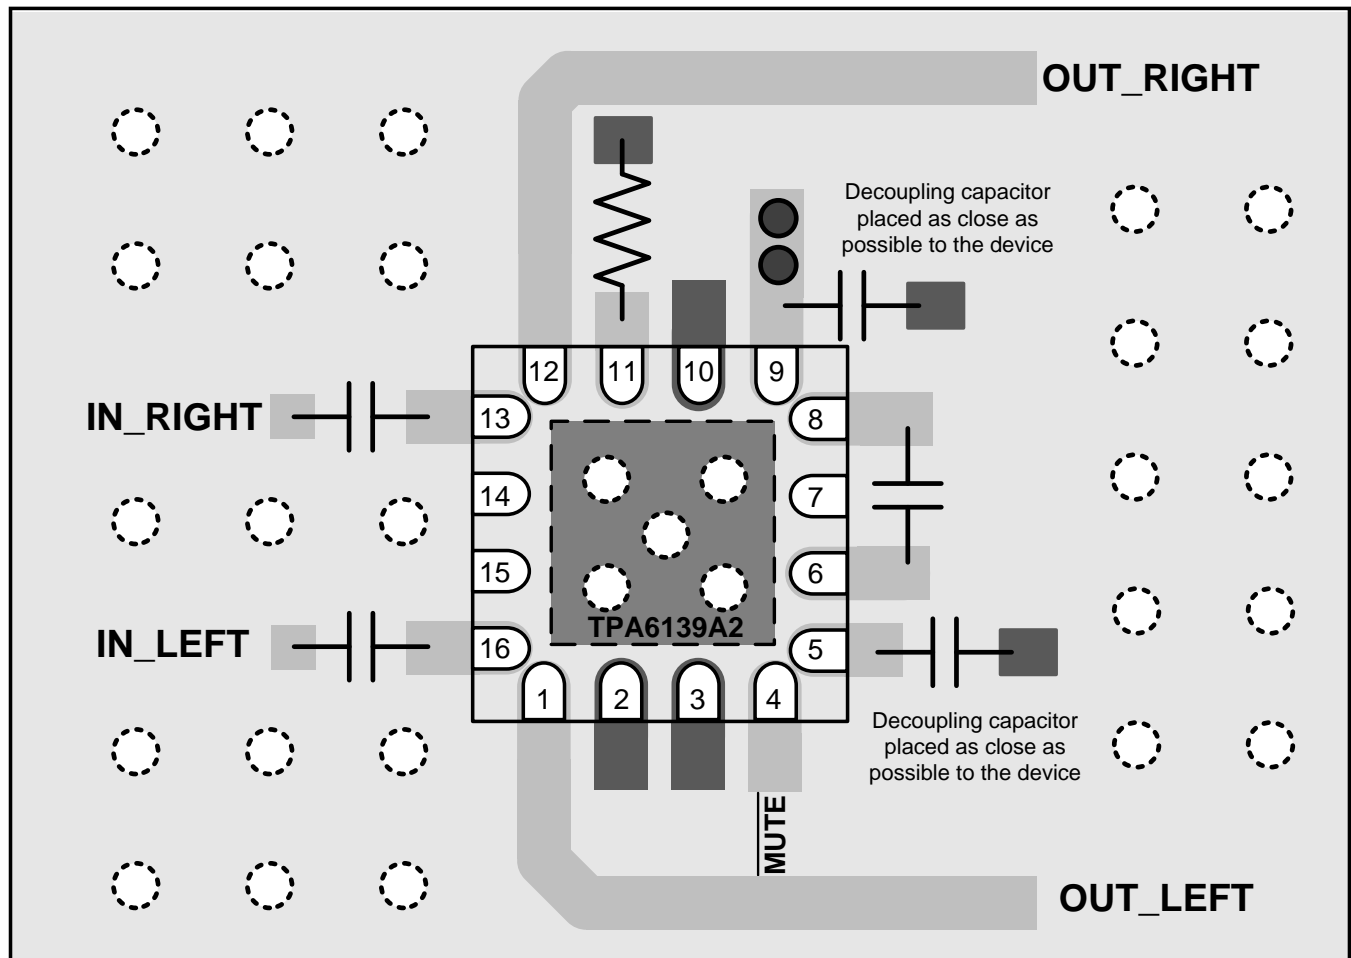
OUT_RIGHT

Decoupling capacitor placed as close as possible to the device

12 11 10 9

IN_RIGHT

13 8

14 7

15 6

IN_LEFT

16 5

TPA6139A2

1 2 3 4

Decoupling capacitor placed as close as possible to the device

MUTE

OUT_LEFT